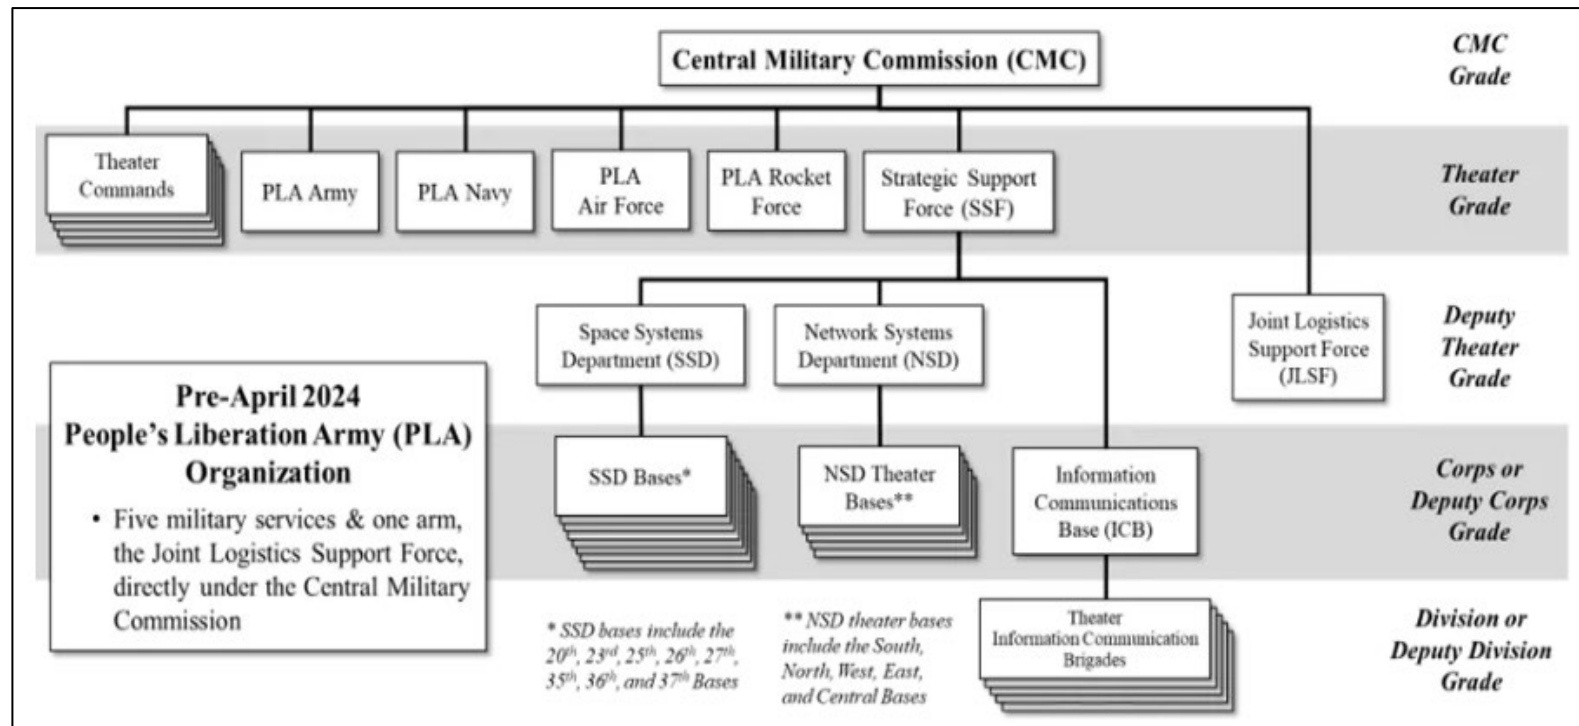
Central Military Commission (CMC)

CMC Grade

Theater Commands

PLA Army

PLA Navy

PLA Air Force

PLA Rocket Force

Strategic Support Force (SSF)

Theater Grade

Space Systems Department (SSD)

Network Systems Department (NSD)

Joint Logistics Support Force (JLSF)

Deputy Theater Grade

Pre-April 2024 People's Liberation Army (PLA) Organization

• Five military services & one arm, the Joint Logistics Support Force, directly under the Central Military Commission

SSD Bases*

NSD Theater Bases**

Information Communications Base (ICB)

Corps or Deputy Corps Grade

* SSD bases include the $20^{th}$, $23^{rd}$, $25^{th}$, $26^{th}$, $27^{th}$, $35^{th}$, $36^{th}$, and $37^{th}$ Bases

** NSD theater bases include the South, North, West, East, and Central Bases

Theater Information Communication Brigades

Division or Deputy Division Grade